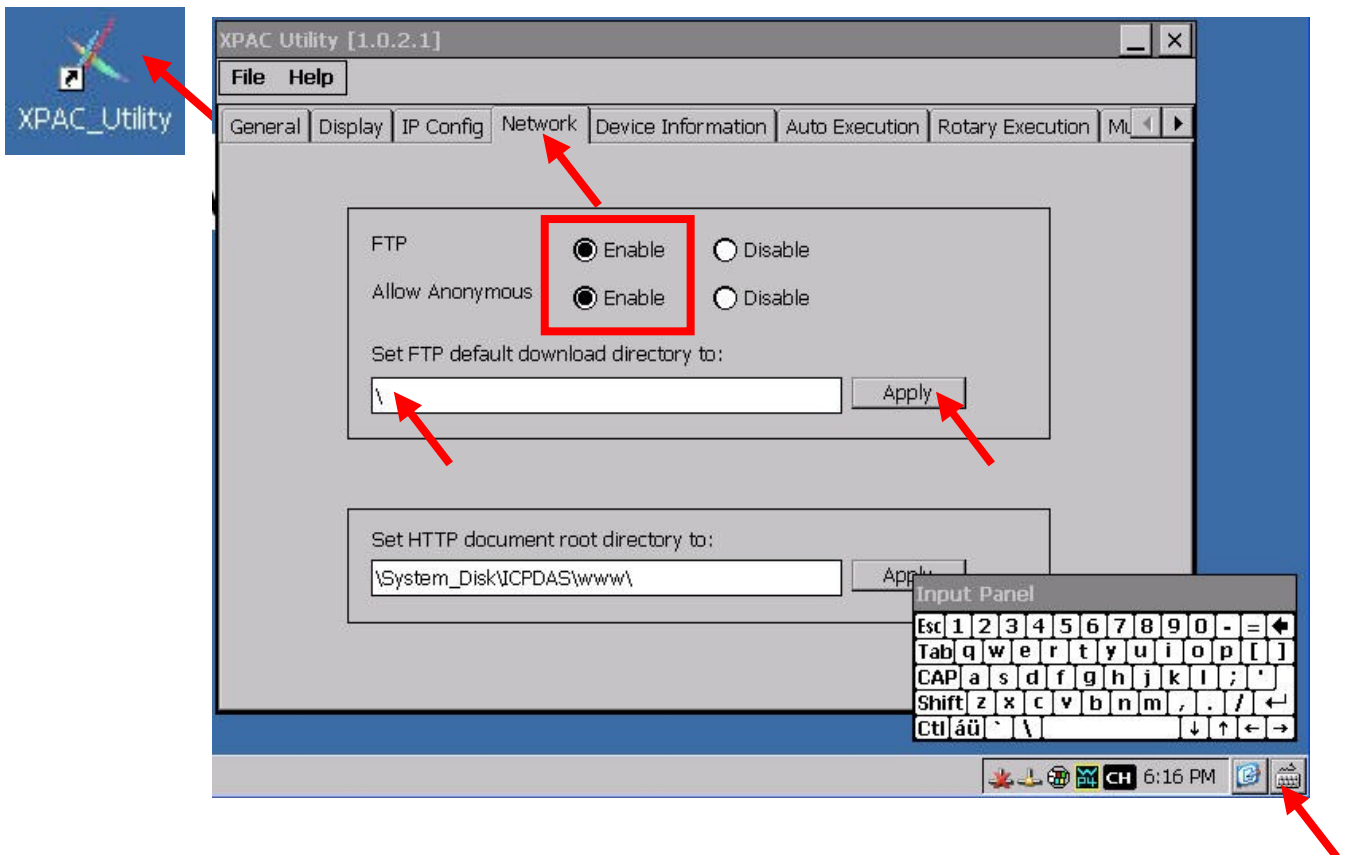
XPAC_Utility

XPAC Utility [1.0.2.1]

File Help

General Display IP Config Network Device Information Auto Execution Rotary Execution Mu

FTP Enable Disable

Allow Anonymous Enable Disable

Set FTP default download directory to:

\

Apply

Set HTTP document root directory to:

\System_Disk\ICPDAS\www\

Apply

Input Panel

Esc 1 2 3 4 5 6 7 8 9 0 - =
Tab q w e r t y u i o p [ ]
CAP a s d f g h j k l ; '
Shift z x c v b n m , . /
Ctl áü ` \ ↓ ↑ ← →

CH 6:16 PM